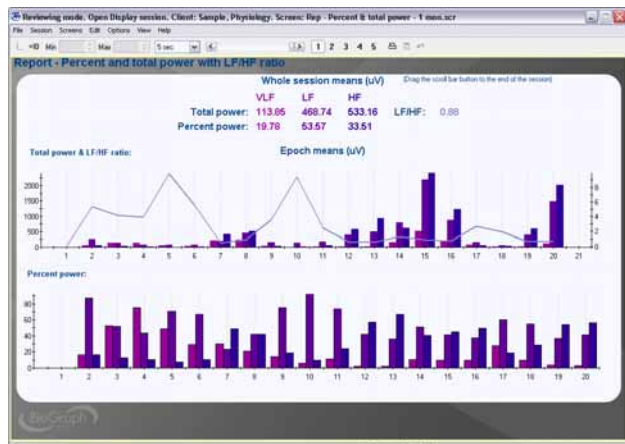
Reviewing mode. Open Display session. Client: Sample, Physiology. Screen: Rep - Percent & total power - 1 mon.scr

File Session Screens Edit Options View Help

Min Max 5 sec. 1 2 3 4 5

Report - Percent and total power with LF/HF ratio

Whole session means (uV)

(Drag the scroll bar button to the end of the session)

| | VLF | LF | HF | LF/HF: | 0.88 |
|---|---|---|---|---|---|
| Total power: | 113.65 | 468.74 | 533.16 | | |
| Percent power: | 19.78 | 53.57 | 33.51 | | |

Total power & LF/HF ratio:

Epoch means (uV)

2000
1500
1000
500
0

8
6
4
2
0

1 2 3 4 5 6 7 8 9 10 11 12 13 14 15 16 17 18 19 20 21

Percent power:

80
60
40
20

1 2 3 4 5 6 7 8 9 10 11 12 13 14 15 16 17 18 19 20

BioGraph